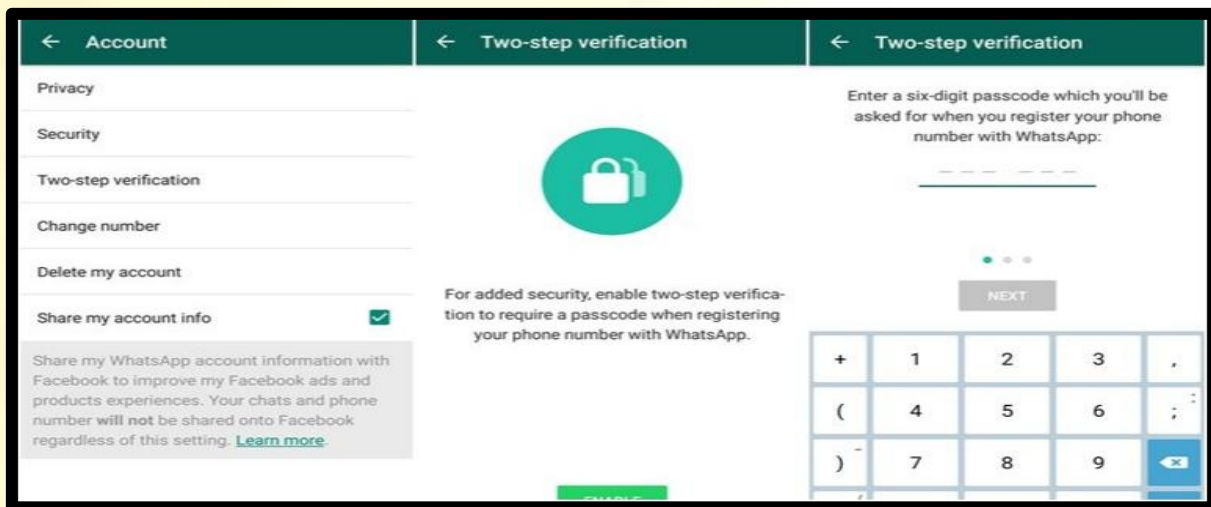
← Account

Privacy

Security

Two-step verification

Change number

Delete my account

Share my account info

Share my WhatsApp account information with Facebook to improve my Facebook ads and products experiences. Your chats and phone number will not be shared onto Facebook regardless of this setting. Learn more.

← Two-step verification

For added security, enable two-step verification to require a passcode when registering your phone number with WhatsApp.

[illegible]

← Two-step verification

Enter a six-digit passcode which you'll be asked for when you register your phone number with WhatsApp:

NEXT

| + | 1 | 2 | 3 | , |
|---|---|---|---|---|
| ( | 4 | 5 | 6 | ; |
| ) | 7 | 8 | 9 | ⌫ |